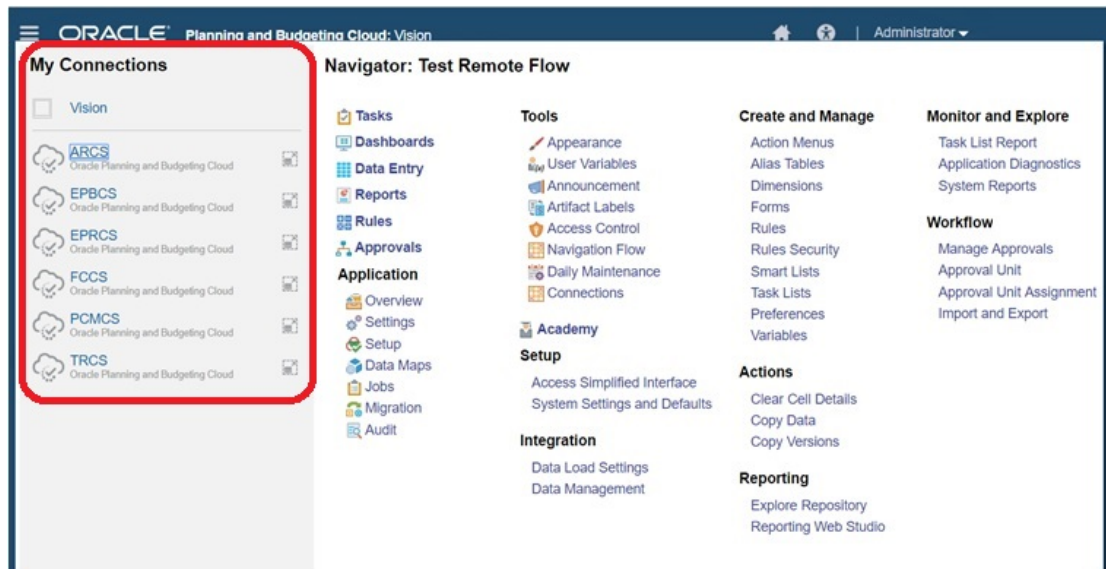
ORACLE Planning and Budgeting Cloud: Vision

Administrator

My Connections

Vision

ARCS
Oracle Planning and Budgeting Cloud

EPBCS
Oracle Planning and Budgeting Cloud

EPRCS
Oracle Planning and Budgeting Cloud

FCCS
Oracle Planning and Budgeting Cloud

PCMCS
Oracle Planning and Budgeting Cloud

TRCS
Oracle Planning and Budgeting Cloud

Navigator: Test Remote Flow

Tasks
Dashboards
Data Entry
Reports
Rules
Approvals

Application
Overview
Settings
Setup
Data Maps
Jobs
Migration
Audit

Tools
Appearance
User Variables
Announcement
Artifact Labels
Access Control
Navigation Flow
Daily Maintenance
Connections

Academy

Setup
Access Simplified Interface
System Settings and Defaults

Integration
Data Load Settings
Data Management

Create and Manage
Action Menus
Alias Tables
Dimensions
Forms
Rules
Rules Security
Smart Lists
Task Lists
Preferences
Variables

Actions
Clear Cell Details
Copy Data
Copy Versions

Reporting
Explore Repository
Reporting Web Studio

Monitor and Explore
Task List Report
Application Diagnostics
System Reports

Workflow
Manage Approvals
Approval Unit
Approval Unit Assignment
Import and Export